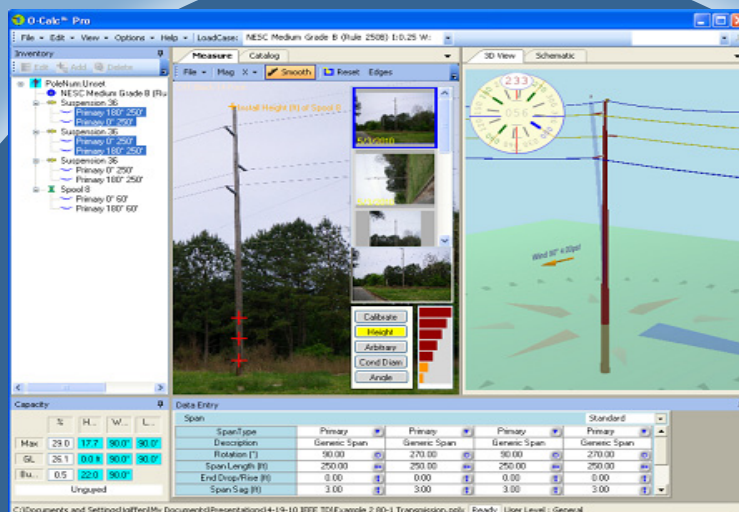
O-Calc™ Pro

File • Edit • View • Options • Help • LoadCase: NESC Medium Grade B (Rule 250B) 1:0.25 W:

Inventory

Edit Add Delete

PoleNum:Unset
NESC Medium Grade B (Ru
Suspension 36
Primary 180° 250'
Primary 0° 250'
Suspension 36
Primary 0° 250'
Primary 180° 250'
Suspension 36
Primary 0° 250'
Primary 180° 250'
Spool 8
Primary 0° 60'
Primary 180° 60'

Measure Catalog

File • Mag X • Smooth Reset Edges

Install Height (ft) of Spool 8

Calibrate
Height
Arbitrary
Cond Diam
Angle

3D View Schematic

233
056

Wind 90° 4.00psf

Capacity

| | % | H... | W... | L... |
|---|---|---|---|---|
| Max | 29.0 | 17.7 | 90.0° | 90.0° |
| GL | 26.1 | 0.0 ft | 90.0° | 90.0° |
| Bu... | 0.5 | 22.0 | 90.0° | |

Unguyed

Data Entry

Span

Standard

| SpanType | Primary | Primary | Primary | Primary |
|---|---|---|---|---|
| Description | Generic Span | Generic Span | Generic Span | Generic Span |
| Rotation (°) | 90.00 | 270.00 | 90.00 | 270.00 |
| Span Length (ft) | 250.00 | 250.00 | 250.00 | 250.00 |
| End Drop/Rise (ft) | 0.00 | 0.00 | 0.00 | 0.00 |
| Span Sag (ft) | 3.00 | 3.00 | 3.00 | 3.00 |

C:\Documents and Settings\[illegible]\My Documents\Presentations\4-19-10 IEEE TD\Example 2 80-1 Transmission.pplx Ready User Level : General